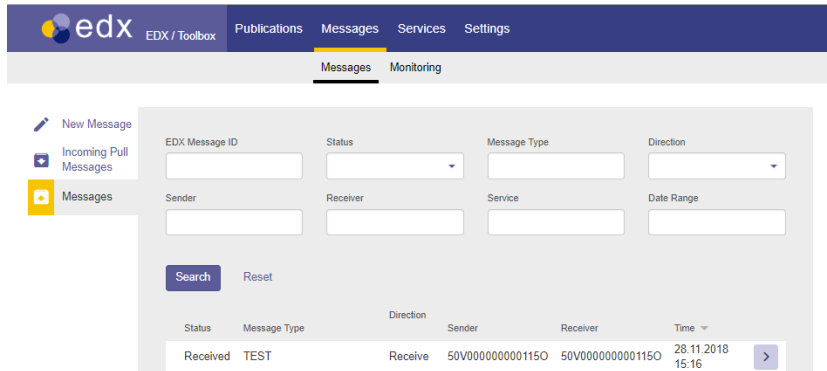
edx EDX / Toolbox Publications Messages Services Settings

Messages Monitoring

New Message
Incoming Pull Messages
Messages

EDX Message ID
Status
Message Type
Direction
Sender
Receiver
Service
Date Range

Search Reset

| Status | Message Type | Direction | Sender | Receiver | Time |
|---|---|---|---|---|---|
| Received | TEST | Receive | 50V000000000115O | 50V000000000115O | 28.11.2018 15:16 |